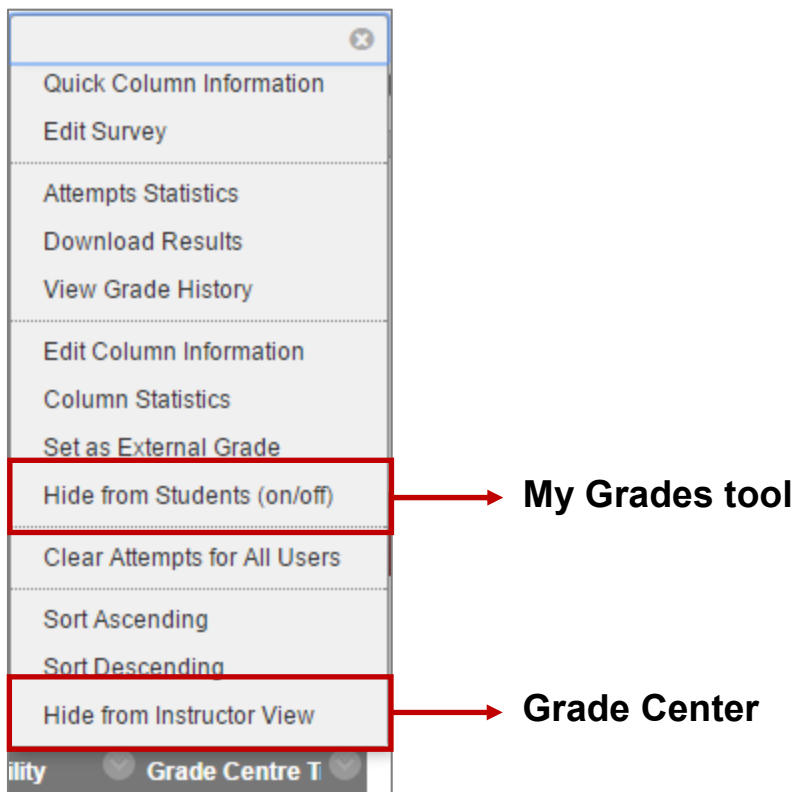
Quick Column Information
Edit Survey

Attempts Statistics
Download Results
View Grade History

Edit Column Information
Column Statistics
Set as External Grade
Hide from Students (on/off)

My Grades tool

Clear Attempts for All Users

Sort Ascending
Sort Descending
Hide from Instructor View

Grade Center

ility Grade Centre T